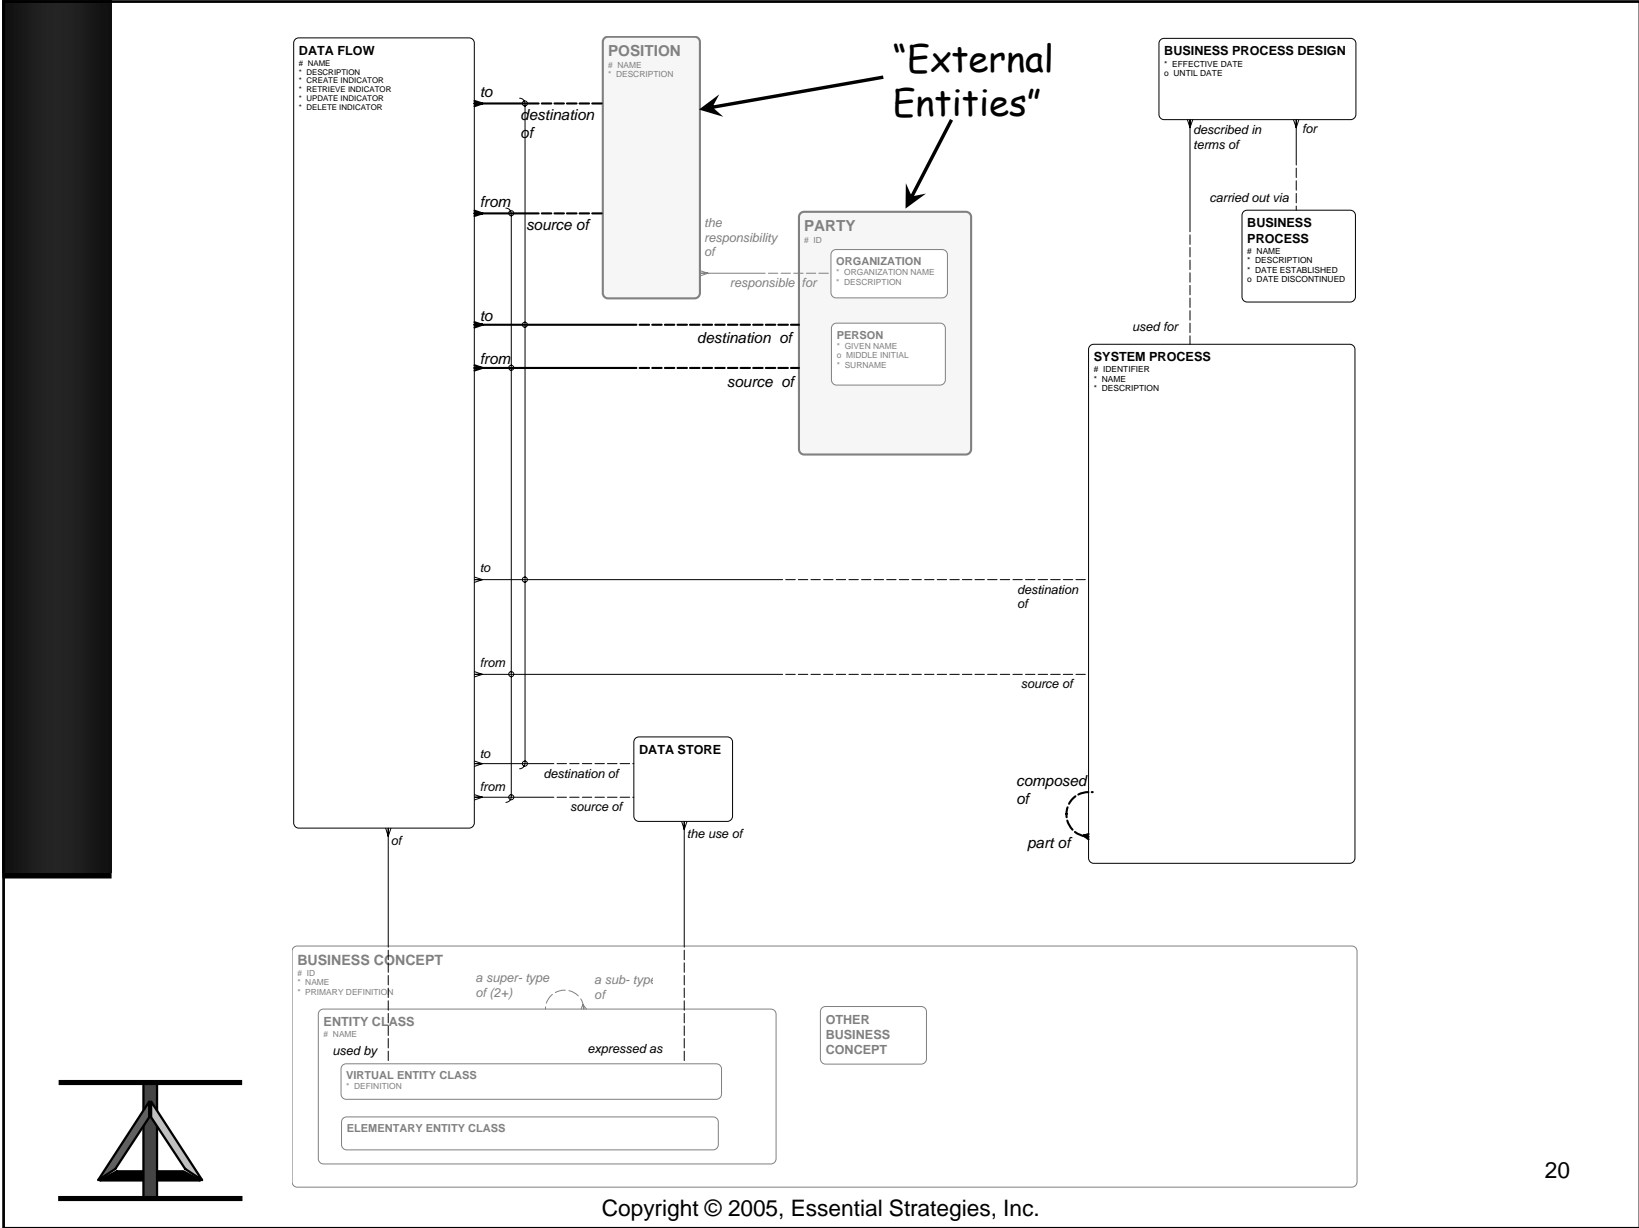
DATA FLOW
# NAME
* DESCRIPTION
* CREATE INDICATOR
* RETRIEVE INDICATOR
* UPDATE INDICATOR
* DELETE INDICATOR

POSITION
# NAME
* DESCRIPTION

"External Entities"

BUSINESS PROCESS DESIGN
* EFFECTIVE DATE
o UNTIL DATE

to
destination of
from
source of
the responsibility of
responsible for

described in terms of
for
carried out via

PARTY
# ID

ORGANIZATION
* ORGANIZATION NAME
* DESCRIPTION

PERSON
* GIVEN NAME
o MIDDLE INITIAL
* SURNAME

BUSINESS PROCESS
# NAME
* DESCRIPTION
* DATE ESTABLISHED
o DATE DISCONTINUED

to
destination of
from
source of

used for

SYSTEM PROCESS
# IDENTIFIER
* NAME
* DESCRIPTION

to
destination of
from
source of

to
destination of
from
source of

DATA STORE

composed of
part of

of
the use of

BUSINESS CONCEPT
# ID
* NAME
* PRIMARY DEFINITION

a super- type of (2+)
a sub- type of

ENTITY CLASS
# NAME
used by
expressed as

VIRTUAL ENTITY CLASS
* DEFINITION

ELEMENTARY ENTITY CLASS

OTHER BUSINESS CONCEPT

20

Copyright © 2005, Essential Strategies, Inc.